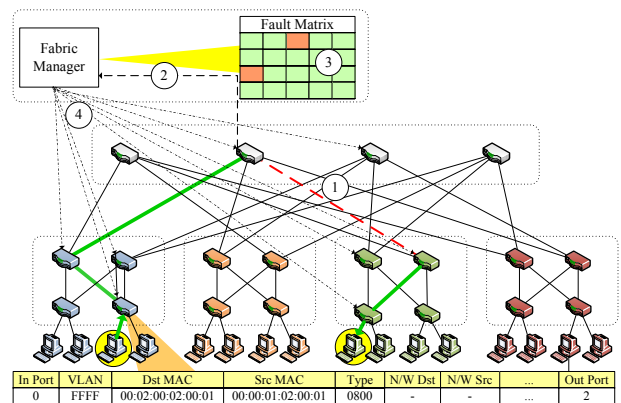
Fault Matrix

Fabric Manager

2

3

4

1

| In Port | VLAN | Dst MAC | Src MAC | Type | N/W Dst | N/W Src | ... | Out Port |
|---|---|---|---|---|---|---|---|---|
| 0 | FFFF | 00:02:00:02:00:01 | 00:00:01:02:00:01 | 0800 | - | - | ... | 2 |